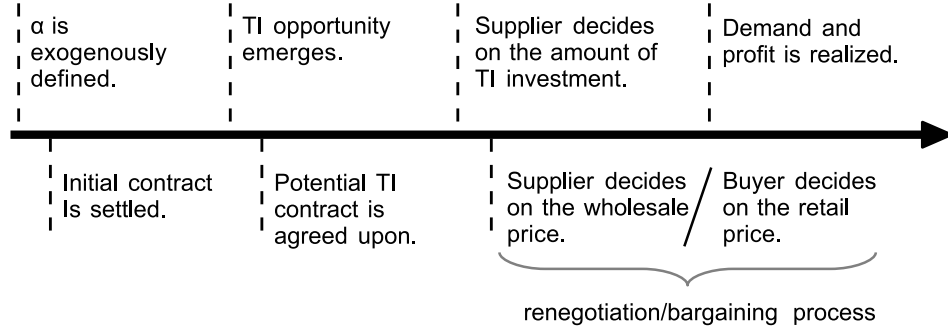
α is exogenously defined.

TI opportunity emerges.

Supplier decides on the amount of TI investment.

Demand and profit is realized.

Initial contract Is settled.

Potential TI contract is agreed upon.

Supplier decides on the wholesale price.

/

Buyer decides on the retail price.

renegotiation/bargaining process